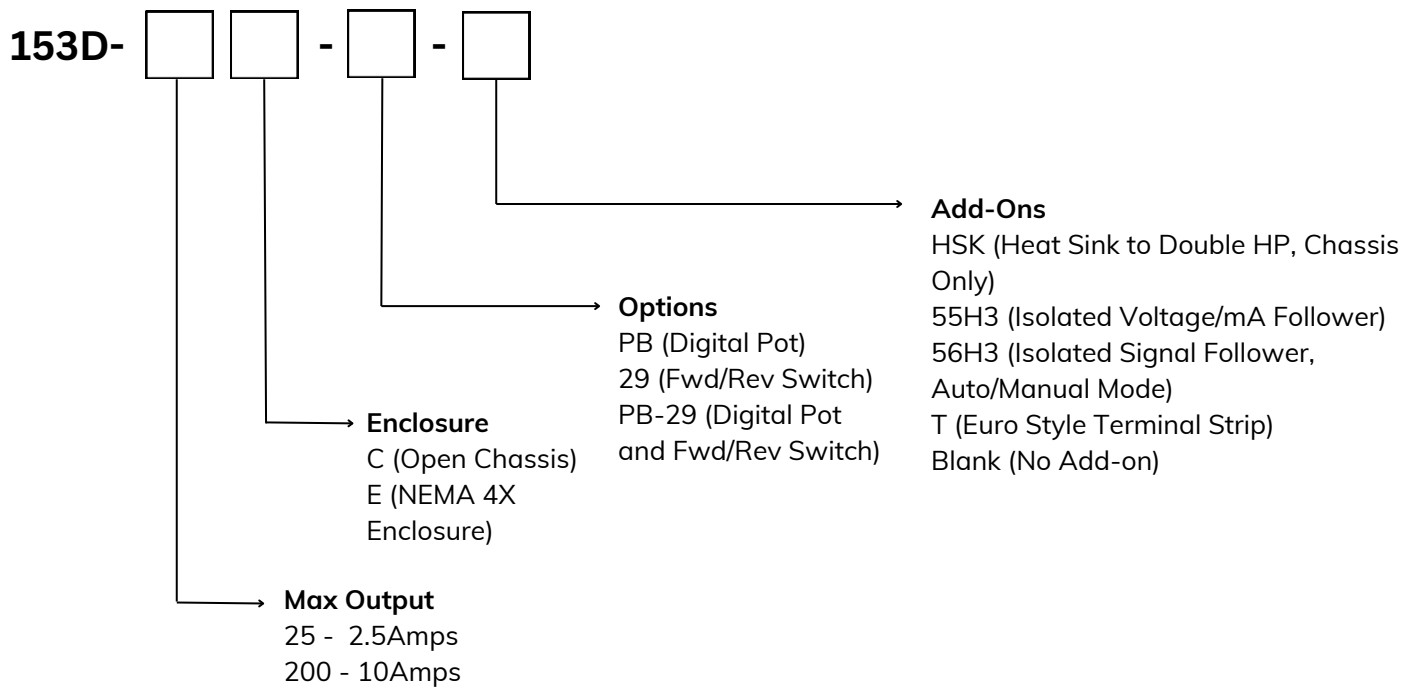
153D- - -

Add-Ons
HSK (Heat Sink to Double HP, Chassis Only)
55H3 (Isolated Voltage/mA Follower)
56H3 (Isolated Signal Follower, Auto/Manual Mode)
T (Euro Style Terminal Strip)
Blank (No Add-on)

Options
PB (Digital Pot)
29 (Fwd/Rev Switch)
PB-29 (Digital Pot and Fwd/Rev Switch)

Enclosure
C (Open Chassis)
E (NEMA 4X Enclosure)

Max Output
25 - 2.5Amps
200 - 10Amps